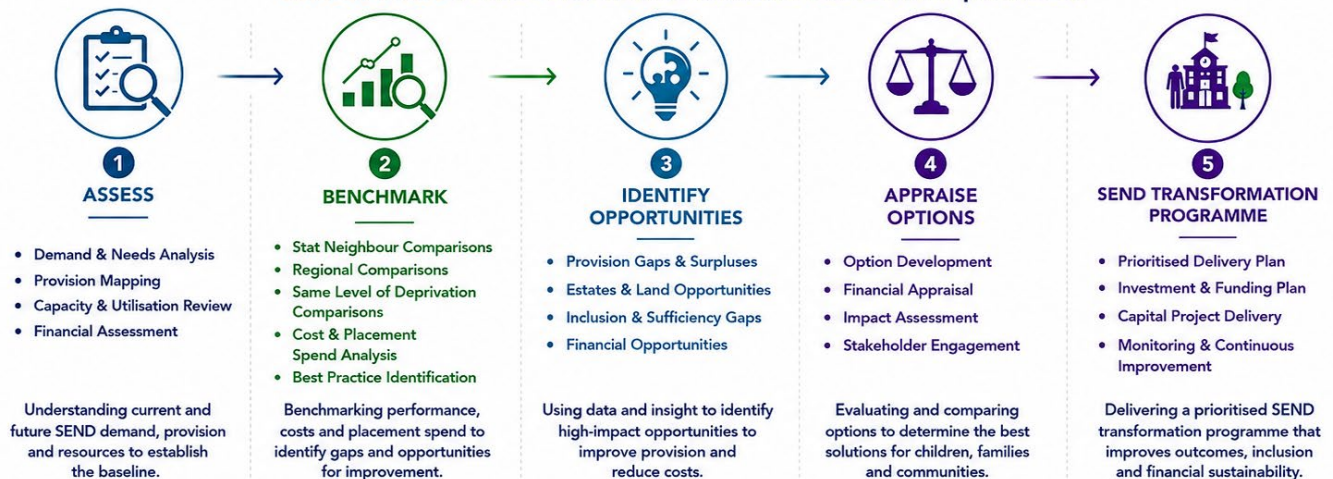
1
ASSESS

- Demand & Needs Analysis
- Provision Mapping
- Capacity & Utilisation Review
- Financial Assessment

Understanding current and future SEND demand, provision and resources to establish the baseline.

2
BENCHMARK

- Stat Neighbour Comparisons
- Regional Comparisons
- Same Level of Deprivation Comparisons
- Cost & Placement Spend Analysis
- Best Practice Identification

Benchmarking performance, costs and placement spend to identify gaps and opportunities for improvement.

3
IDENTIFY OPPORTUNITIES

- Provision Gaps & Surpluses
- Estates & Land Opportunities
- Inclusion & Sufficiency Gaps
- Financial Opportunities

Using data and insight to identify high-impact opportunities to improve provision and reduce costs.

4
APPRAISE OPTIONS

- Option Development
- Financial Appraisal
- Impact Assessment
- Stakeholder Engagement

Evaluating and comparing options to determine the best solutions for children, families and communities.

5
SEND TRANSFORMATION PROGRAMME

- Prioritised Delivery Plan
- Investment & Funding Plan
- Capital Project Delivery
- Monitoring & Continuous Improvement

Delivering a prioritised SEND transformation programme that improves outcomes, inclusion and financial sustainability.